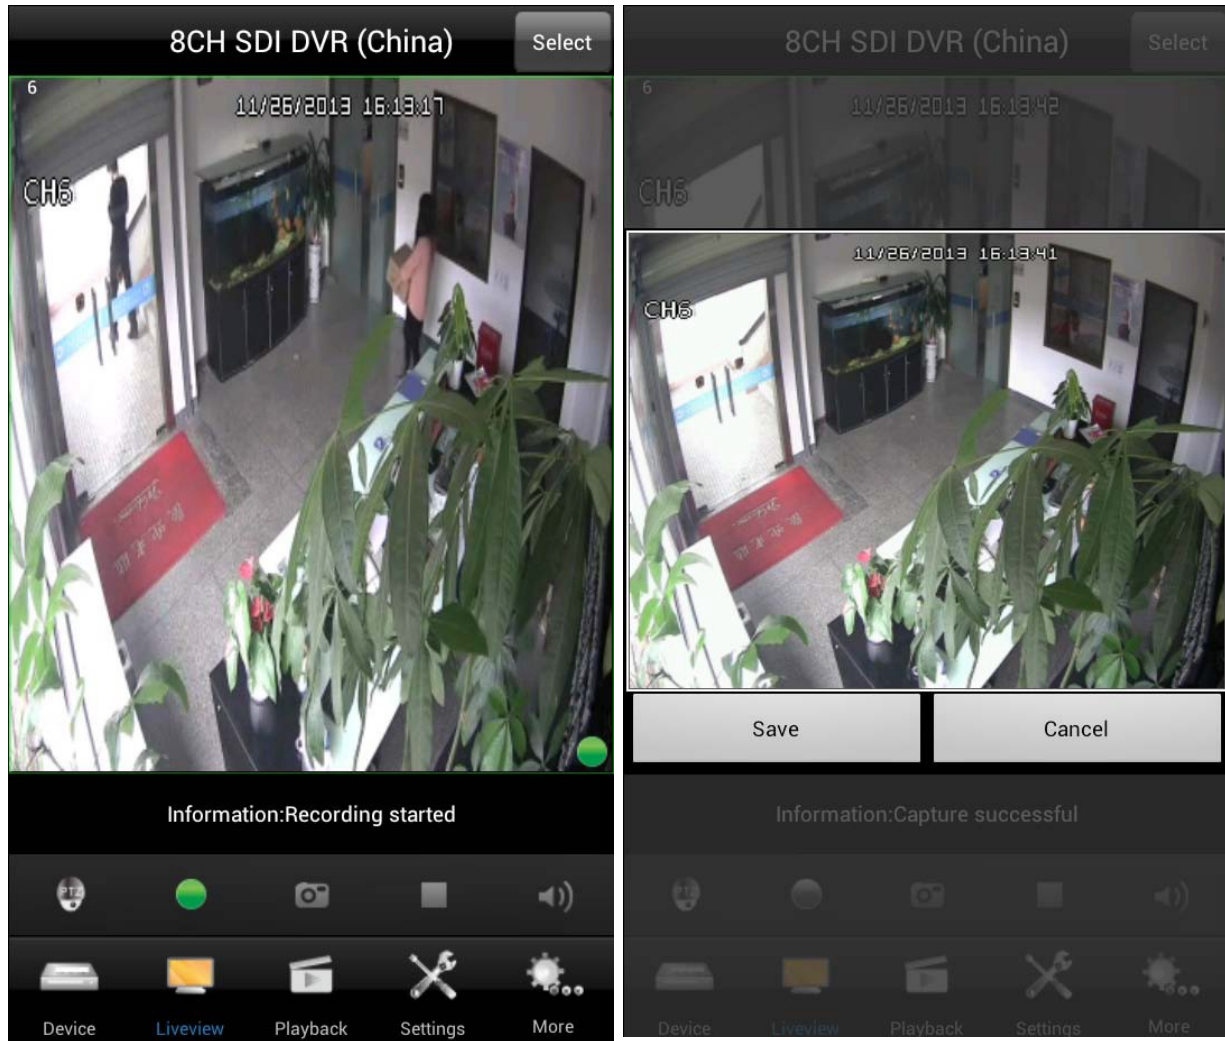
8CH SDI DVR (China)

Select

6

11/26/2013 16:13:17

CH6

Information:Recording started

PTZ

Device

Liveview

Playback

Settings

More

8CH SDI DVR (China)

Select

6

11/26/2013 16:13:42

CH6

11/26/2013 16:13:41

CH6

Save

Cancel

Information:Capture successful

PTZ

Device

Liveview

Playback

Settings

More